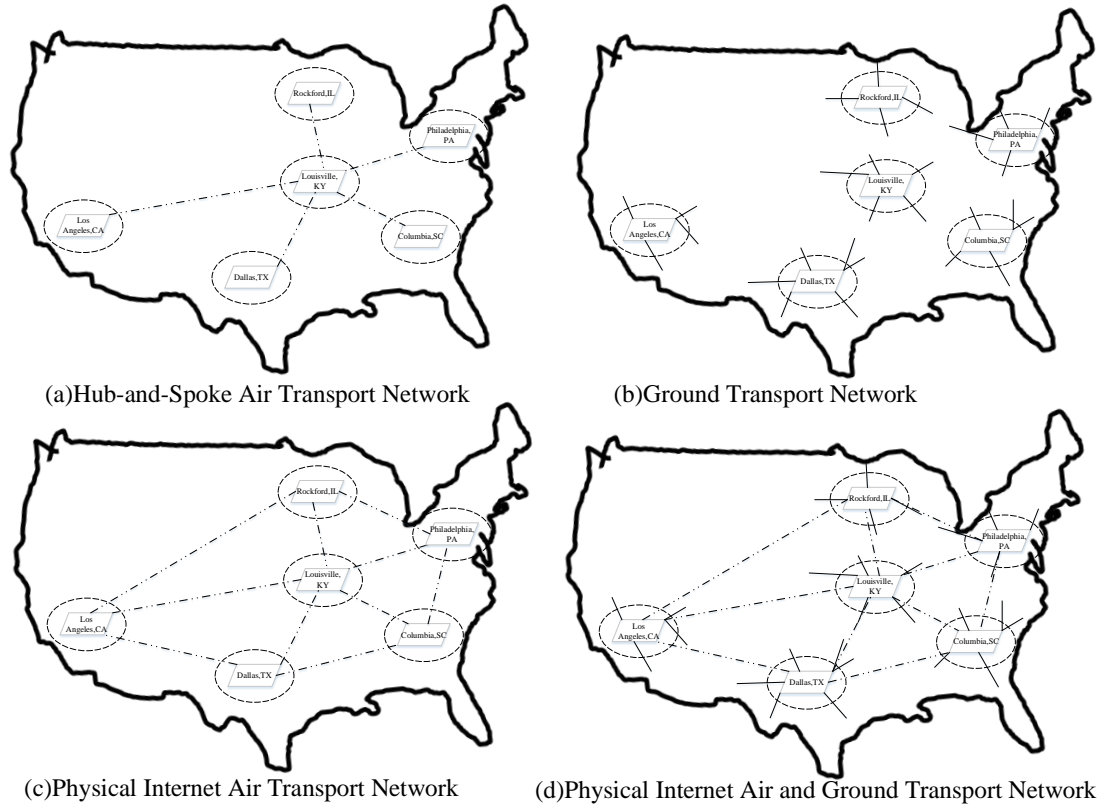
Rockford,IL

Philadelphia, PA

Louisville, KY

Los Angeles,CA

Columbia,SC

Dallas,TX

(a)Hub-and-Spoke Air Transport Network

Rockford,IL

Philadelphia, PA

Louisville, KY

Los Angeles,CA

Columbia,SC

Dallas,TX

(b)Ground Transport Network

Rockford,IL

Philadelphia, PA

Louisville, KY

Los Angeles,CA

Columbia,SC

Dallas,TX

(c)Physical Internet Air Transport Network

Rockford,IL

Philadelphia, PA

Louisville, KY

Los Angeles,CA

Columbia,SC

Dallas,TX

(d)Physical Internet Air and Ground Transport Network